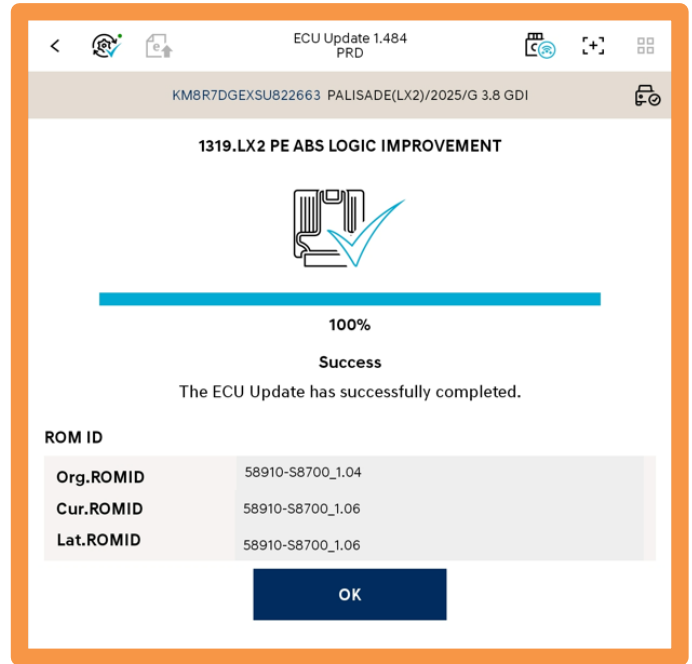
ECU Update 1.484
PRD

KM8R7DGEXSU822663 PALISADE(LX2)/2025/G 3.8 GDI

1319.LX2 PE ABS LOGIC IMPROVEMENT

100%

Success

The ECU Update has successfully completed.

ROM ID

| | |
|---|---|
| Org.ROMID | 58910-S8700_1.04 |
| Cur.ROMID | 58910-S8700_1.06 |
| Lat.ROMID | 58910-S8700_1.06 |

OK